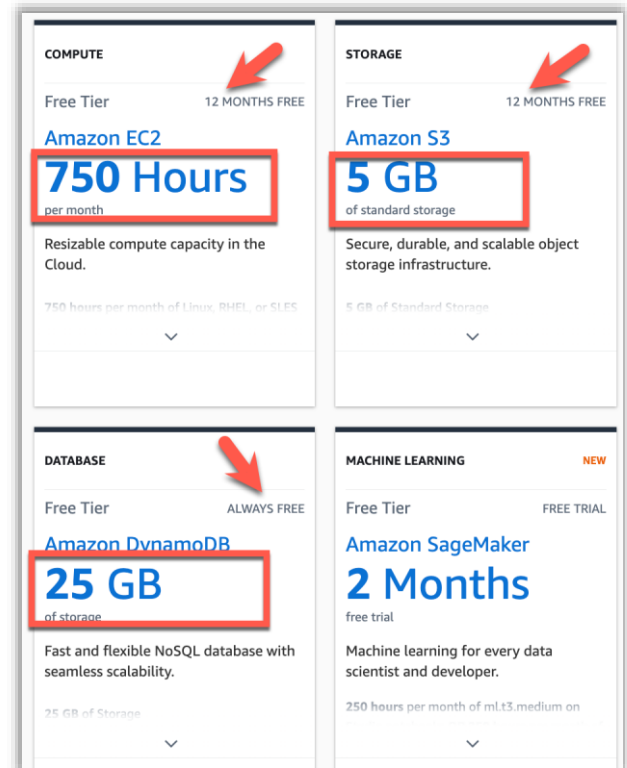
COMPUTE

Free Tier 12 MONTHS FREE

Amazon EC2

750 Hours

per month

Resizable compute capacity in the Cloud.

750 hours per month of Linux, RHEL, or SLES

STORAGE

Free Tier 12 MONTHS FREE

Amazon S3

5 GB

of standard storage

Secure, durable, and scalable object storage infrastructure.

5 GB of Standard Storage

DATABASE

Free Tier ALWAYS FREE

Amazon DynamoDB

25 GB

of storage

Fast and flexible NoSQL database with seamless scalability.

25 GB of Storage

MACHINE LEARNING NEW

Free Tier FREE TRIAL

Amazon SageMaker

2 Months

free trial

Machine learning for every data scientist and developer.

250 hours per month of ml.t3.medium on